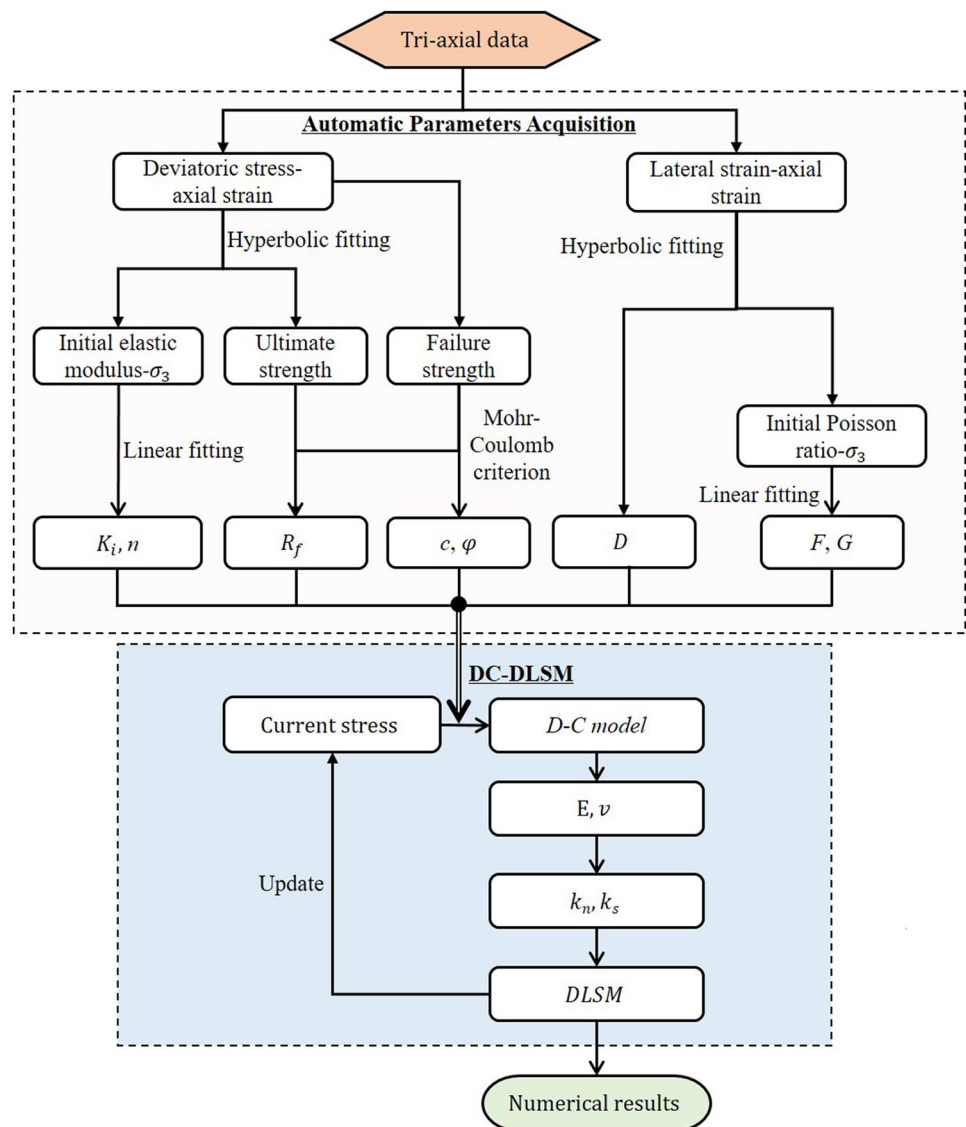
Tri-axial data

Automatic Parameters Acquisition

Deviatoric stress-axial strain

Lateral strain-axial strain

Hyperbolic fitting

Hyperbolic fitting

Initial elastic modulus-$\sigma_3$

Ultimate strength

Failure strength

Mohr-Coulomb criterion

Initial Poisson ratio-$\sigma_3$

Linear fitting

Linear fitting

$K_i$, $n$

$R_f$

$c$, $\varphi$

$D$

$F$, $G$

DC-DLSM

Current stress

$D$-$C$ $model$

E, $v$

$k_n$, $k_s$

Update

$DLSM$

Numerical results